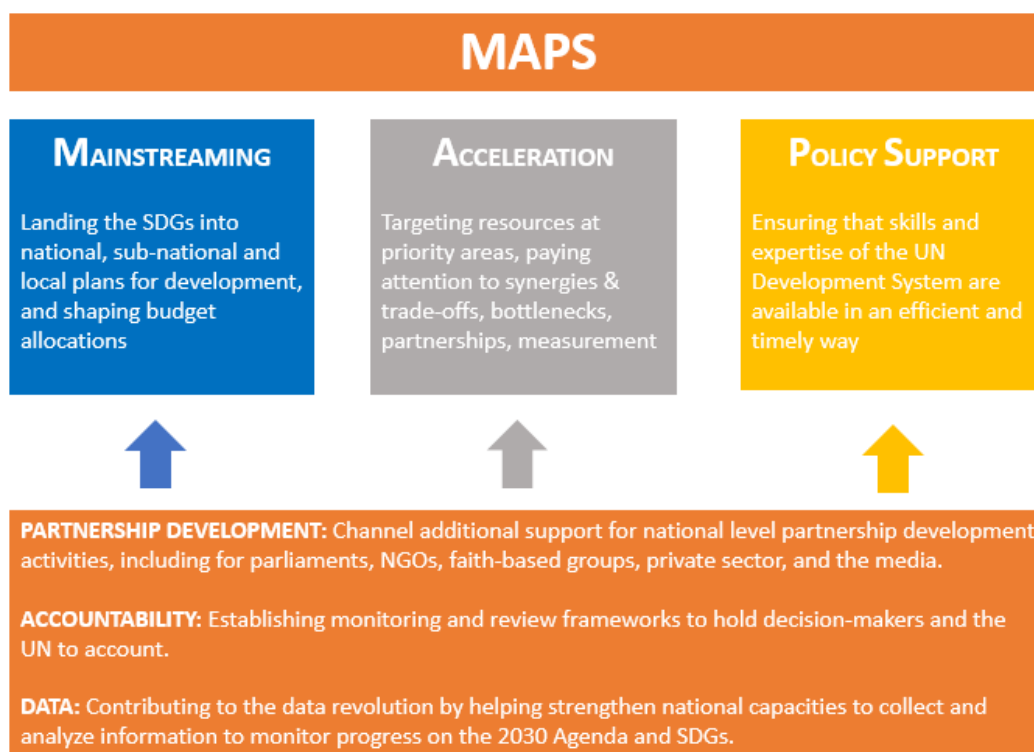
MAPS

MAINSTREAMING

Landing the SDGs into national, sub-national and local plans for development, and shaping budget allocations

ACCELERATION

Targeting resources at priority areas, paying attention to synergies & trade-offs, bottlenecks, partnerships, measurement

POLICY SUPPORT

Ensuring that skills and expertise of the UN Development System are available in an efficient and timely way

PARTNERSHIP DEVELOPMENT: Channel additional support for national level partnership development activities, including for parliaments, NGOs, faith-based groups, private sector, and the media.

ACCOUNTABILITY: Establishing monitoring and review frameworks to hold decision-makers and the UN to account.

DATA: Contributing to the data revolution by helping strengthen national capacities to collect and analyze information to monitor progress on the 2030 Agenda and SDGs.